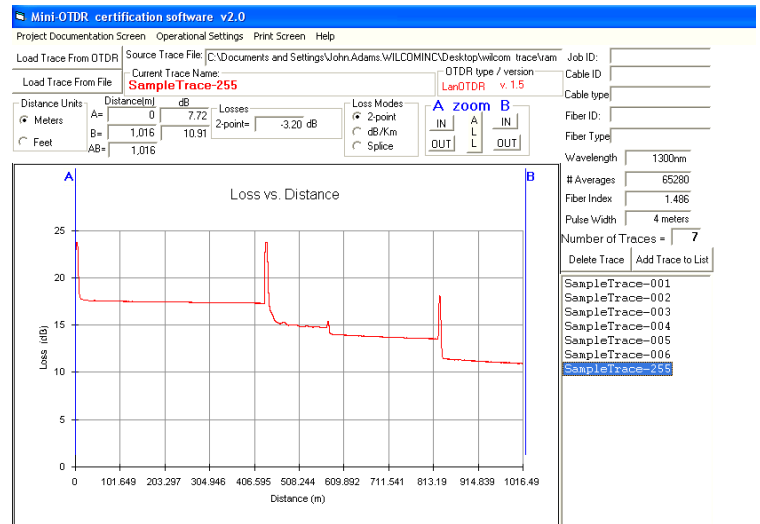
Mini-OTDR certification software v2.0

Project Documentation Screen Operational Settings Print Screen Help

Load Trace From OTDR

Source Trace File: C:\Documents and Settings\John.Adams.WILCOMINC\Desktop\wilcom trace\ram

Load Trace From File

Current Trace Name:
SampleTrace-255

OTDR type / version
LanOTDR v. 1.5

Job ID:
Cable ID
Cable type
Fiber ID:
Fiber Type

Distance Units
Meters
Feet

| | Distance(m) | dB |
|---|---|---|
| A= | 0 | 7.72 |
| B= | 1,016 | 10.91 |
| AB= | 1,016 | |

Losses
2-point= -3.20 dB

Loss Modes
2-point
dB/Km
Splice

A zoom B
IN A L L IN
OUT OUT

Wavelength 1300nm
# Averages 65280
Fiber Index 1.486
Pulse Width 4 meters
Number of Traces = 7

Delete Trace Add Trace to List

SampleTrace-001
SampleTrace-002
SampleTrace-003
SampleTrace-004
SampleTrace-005
SampleTrace-006
SampleTrace-255

A B

Loss vs. Distance

Loss (dB)
25
20
15
10
5
0

0 101.649 203.297 304.946 406.595 508.244 609.892 711.541 813.19 914.839 1016.49
Distance (m)